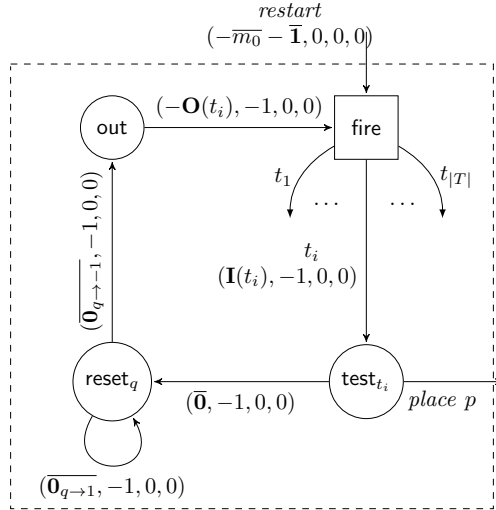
$restart$
$(-\overline{m_0} - \overline{\mathbf{1}}, 0, 0, 0)$

out

$(-\mathbf{O}(t_i), -1, 0, 0)$

fire

$t_1$

$\cdots$

$\cdots$

$t_{|T|}$

$t_i$
$(\mathbf{I}(t_i), -1, 0, 0)$

$(\overline{\mathbf{0}_{q\to -1}}, -1, 0, 0)$

reset$_q$

$(\overline{\mathbf{0}}, -1, 0, 0)$

test$_{t_i}$

$place\ p$

$(\overline{\mathbf{0}_{q\to 1}}, -1, 0, 0)$